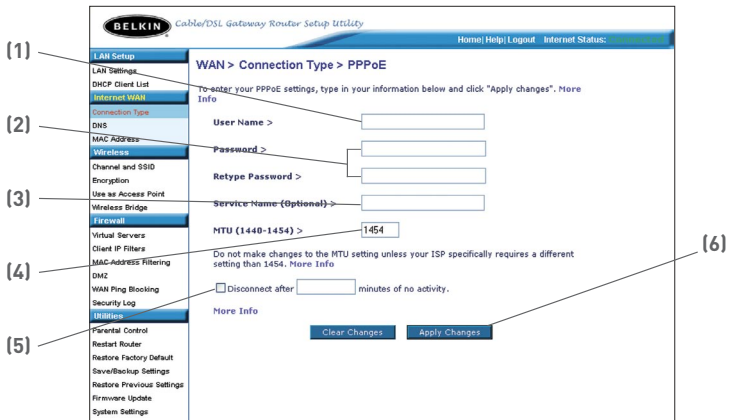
(1)
(2)
(3)
(4)
(5)
(6)

BELKIN Cable/DSL Gateway Router Setup Utility

Home| Help| Logout Internet Status:

LAN Setup
LAN Settings
DHCP Client List
Internet WAN
Connection Type
DNS
MAC Address
Wireless
Channel and SSID
Encryption
Use as Access Point
Wireless Bridge
Firewall
Virtual Servers
Client IP Filters
MAC Address Filtering
DMZ
WAN Ping Blocking
Security Log
Utilities
Parental Control
Restart Router
Restore Factory Default
Save/Backup Settings
Restore Previous Settings
Firmware Update
System Settings

WAN > Connection Type > PPPoE

To enter your PPPoE settings, type in your information below and click "Apply changes". More Info

User Name >

Password >

Retype Password >

Service Name (Optional) >

MTU (1440-1454) > 1454

Do not make changes to the MTU setting unless your ISP specifically requires a different setting than 1454. More Info

Disconnect after minutes of no activity.

More Info

Clear Changes Apply Changes